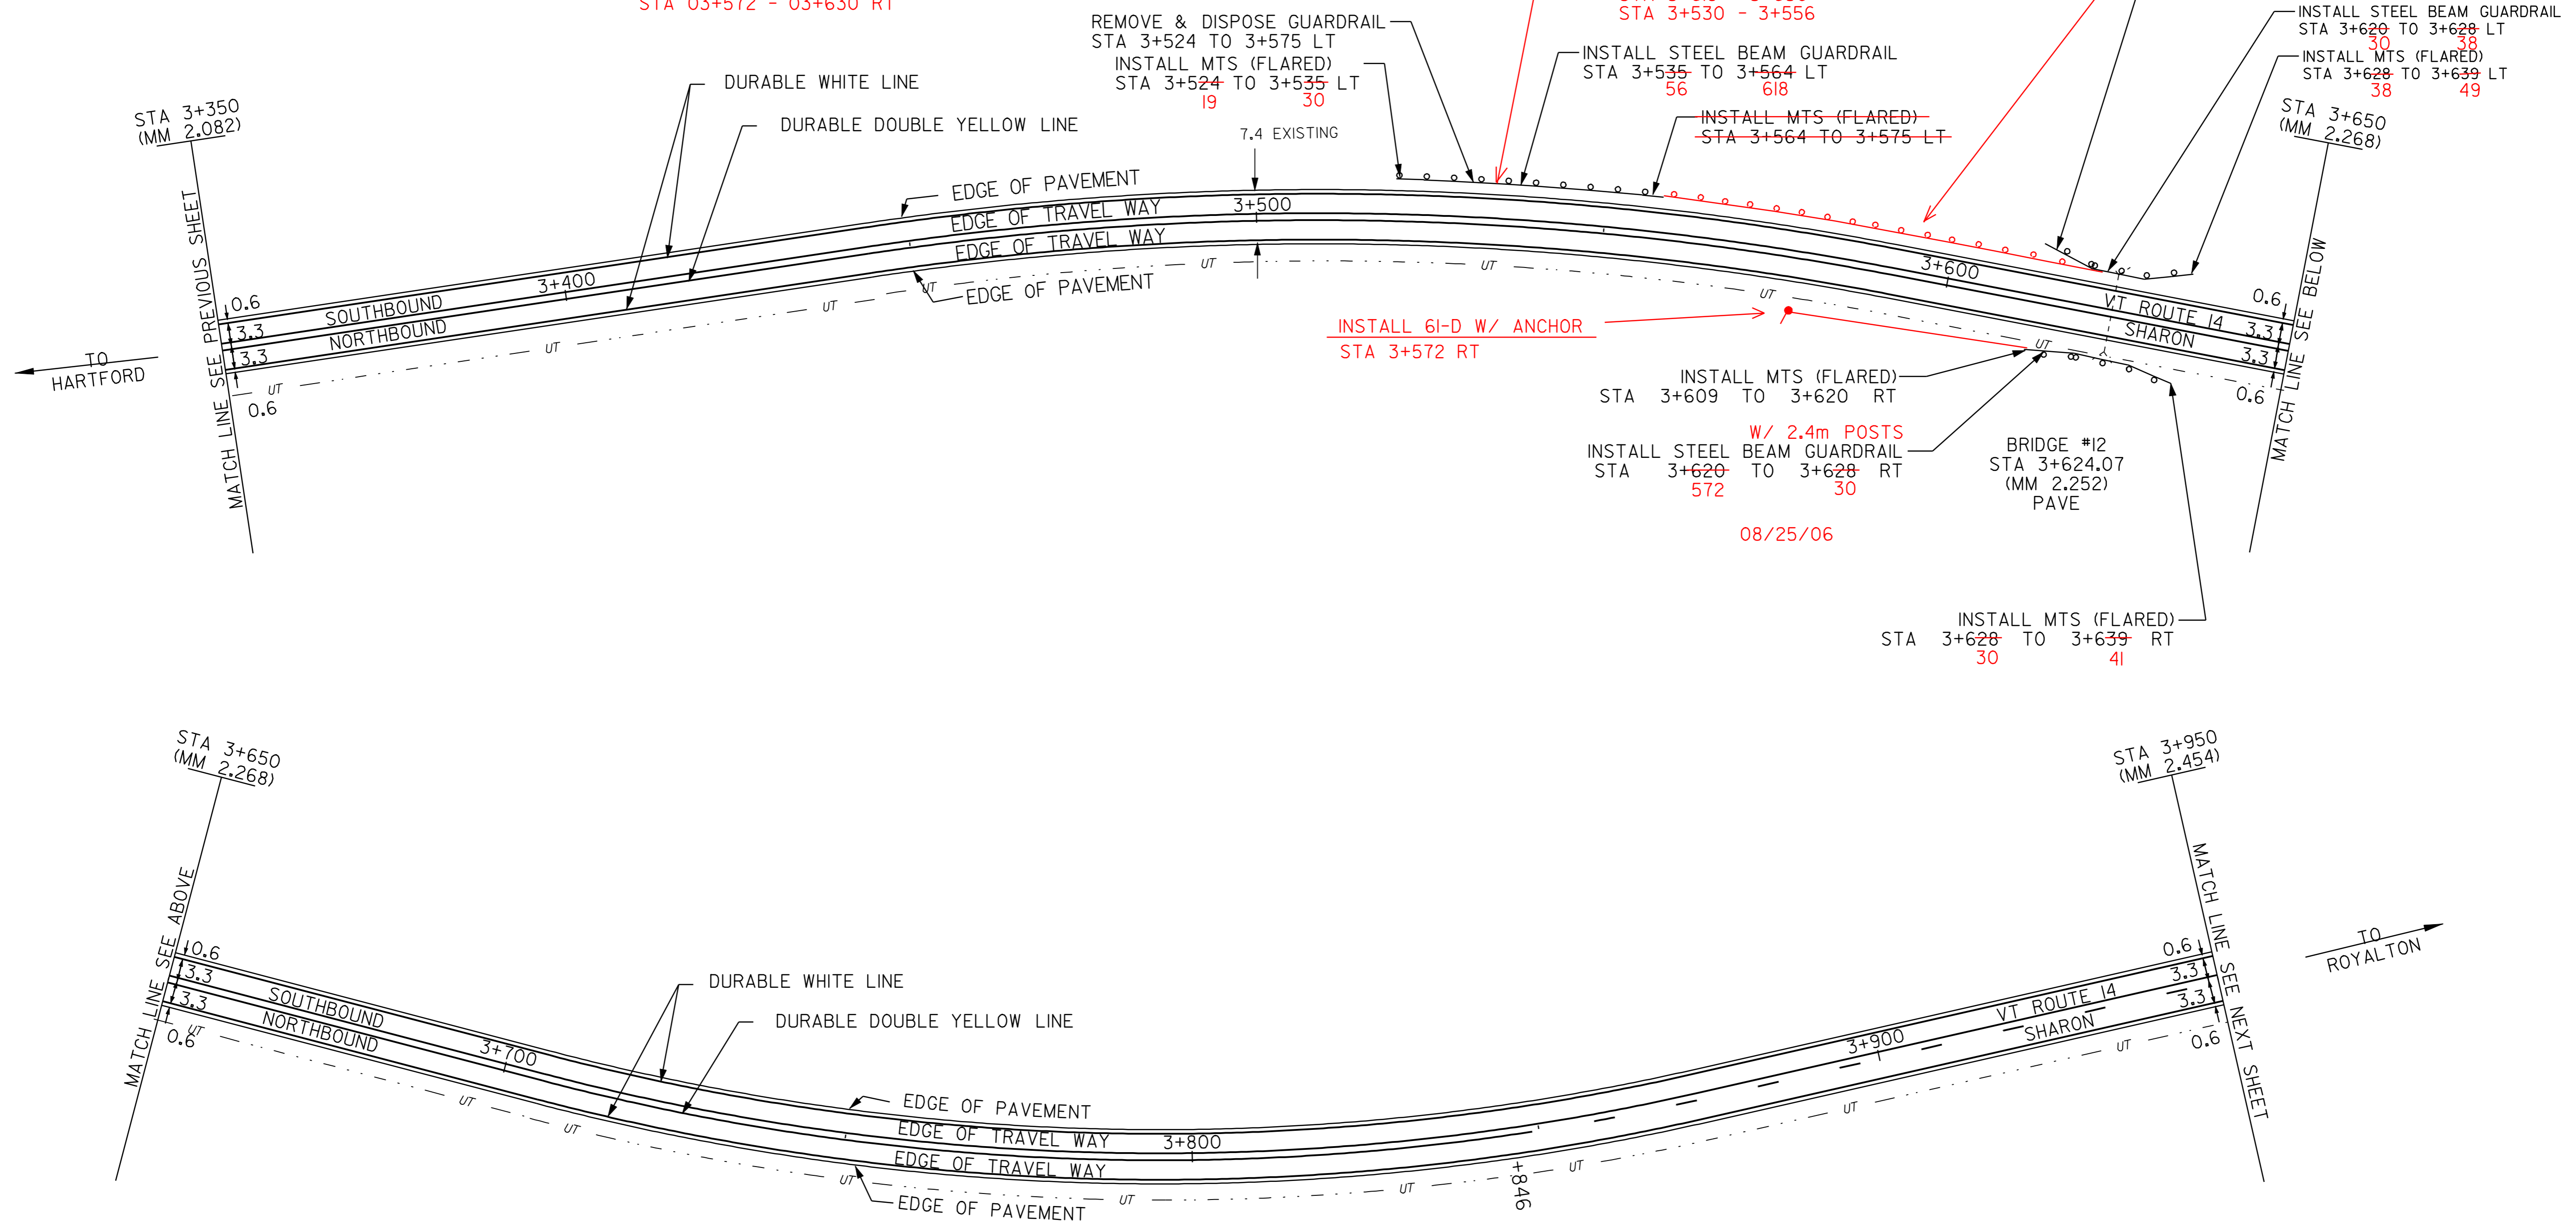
STA 03+572 - 03+630 RT

REMOVE & DISPOSE GUARDRAIL
STA 3+524 TO 3+575 LT

INSTALL MTS (FLARED)
STA 3+524 TO 3+535 LT
19 30

STA 3+530 - 3+556

INSTALL STEEL BEAM GUARDRAIL
STA 3+535 TO 3+564 LT
56 618

INSTALL MTS (FLARED)
STA 3+564 TO 3+575 LT

INSTALL STEEL BEAM GUARDRAIL
STA 3+620 TO 3+628 LT
30 38

INSTALL MTS (FLARED)
STA 3+628 TO 3+639 LT
38 49

DURABLE WHITE LINE

DURABLE DOUBLE YELLOW LINE

STA 3+350
(MM 2.082)

7.4 EXISTING

EDGE OF PAVEMENT
EDGE OF TRAVEL WAY
3+500
EDGE OF TRAVEL WAY
EDGE OF PAVEMENT

STA 3+650
(MM 2.268)

MATCH LINE SEE PREVIOUS SHEET

0.6
3.3
3.3
0.6
SOUTHBOUND
NORTHBOUND
3+400

TO
HARTFORD

UT

3+600

INSTALL 61-D W/ ANCHOR
STA 3+572 RT

VT ROUTE 14
SHARON

0.6
3.3
3.3
0.6

MATCH LINE SEE BELOW

INSTALL MTS (FLARED)
STA 3+609 TO 3+620 RT

W/ 2.4m POSTS
INSTALL STEEL BEAM GUARDRAIL
STA 3+620 TO 3+628 RT
572 30

BRIDGE #12
STA 3+624.07
(MM 2.252)
PAVE

08/25/06

INSTALL MTS (FLARED)
STA 3+628 TO 3+639 RT
30 41

STA 3+650
(MM 2.268)

STA 3+950
(MM 2.454)

MATCH LINE SEE ABOVE

0.6
3.3
3.3
0.6

SOUTHBOUND
NORTHBOUND
3+700

DURABLE WHITE LINE

DURABLE DOUBLE YELLOW LINE

EDGE OF PAVEMENT
EDGE OF TRAVEL WAY
3+800
EDGE OF TRAVEL WAY
EDGE OF PAVEMENT

+846

3+900

VT ROUTE 14
SHARON

0.6
3.3
3.3
0.6

MATCH LINE SEE NEXT SHEET

TO
ROYALTON

UT